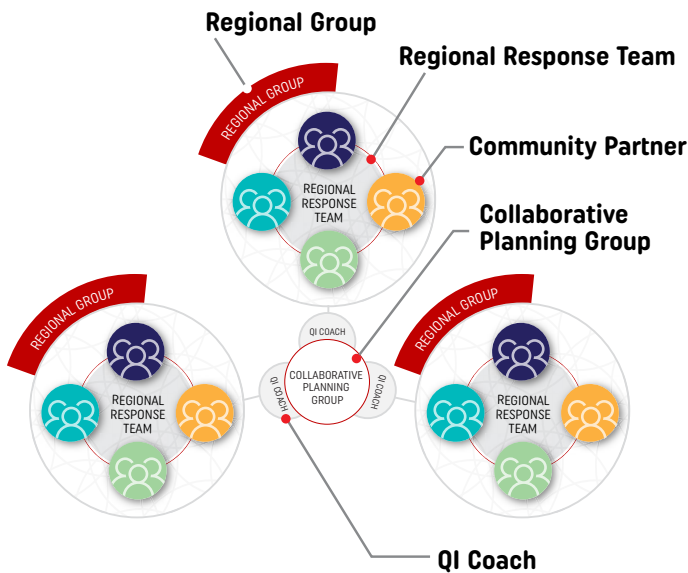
Regional Group

Regional Response Team

Community Partner

Collaborative Planning Group

REGIONAL GROUP

REGIONAL RESPONSE TEAM

REGIONAL GROUP

REGIONAL RESPONSE TEAM

QI COACH

COLLABORATIVE PLANNING GROUP

QI COACH

QI COACH

REGIONAL GROUP

REGIONAL RESPONSE TEAM

QI Coach